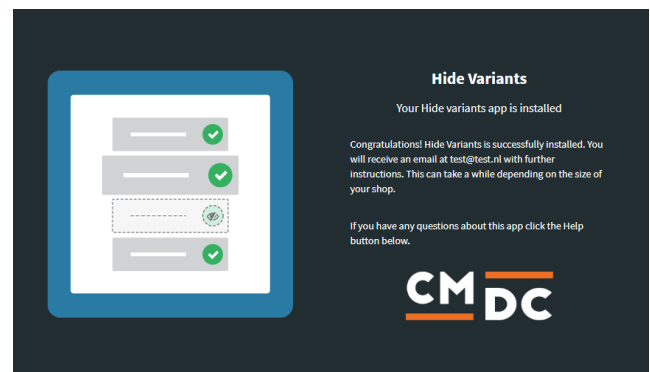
Hide Variants

Your Hide variants app is installed

Congratulations! Hide Variants is successfully installed. You will receive an email at test@test.nl with further instructions. This can take a while depending on the size of your shop.

If you have any questions about this app click the Help button below.

CM DC